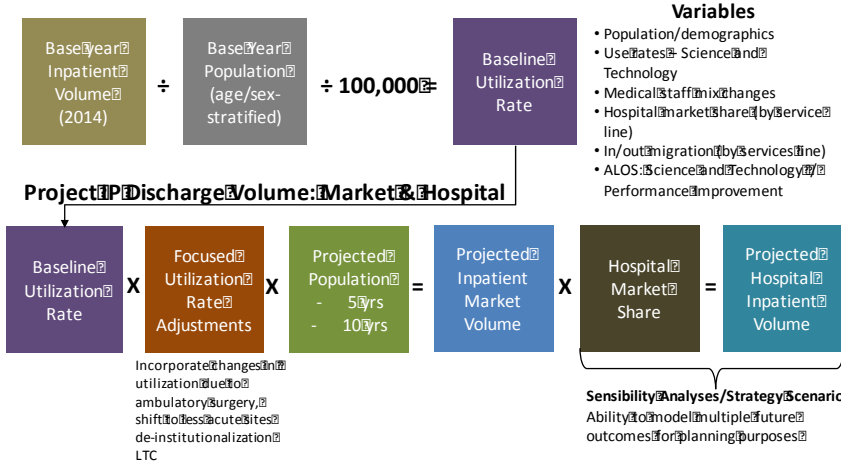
Base Year Inpatient Volume (2014)

÷

Base Year Population (age/sex-stratified)

÷ 100,000 =

Baseline Utilization Rate

Variables

• Population/demographics
• Use rates – Science and Technology
• Medical staff mix changes
• Hospital market share (by service line)
• In/out migration (by services line)
• ALOS: Science and Technology / Performance Improvement

Project IP Discharge Volume: Market & Hospital

Baseline Utilization Rate

X

Focused Utilization Rate Adjustments

X

Projected Population
- 5 yrs
- 10 yrs

=

Projected Inpatient Market Volume

X

Hospital Market Share

=

Projected Hospital Inpatient Volume

Incorporate changes in utilization due to ambulatory surgery, shift to less acute sites, de-institutionalization LTC

Sensibility Analyses/Strategy Scenaric

Ability to model multiple future outcomes for planning purposes